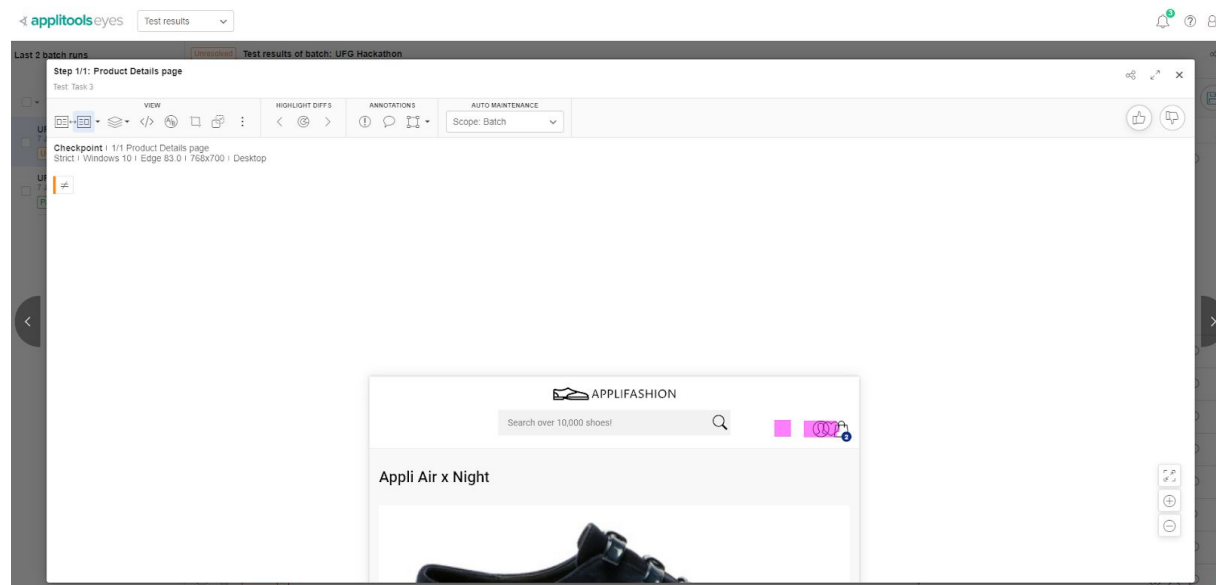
applitools eyes Test results

Last 2 batch runs

Unresolved Test results of batch: UFG Hackathon

Step 1/1: Product Details page
Test: Task 3

VIEW
HIGHLIGHT DIFFS
ANNOTATIONS
AUTO MAINTENANCE
Scope: Batch

Checkpoint | 1/1 Product Details page
Strict | Windows 10 | Edge 83.0 | 768x700 | Desktop

≠

APPLIFASHION

Search over 10,000 shoes!

2

Appli Air x Night